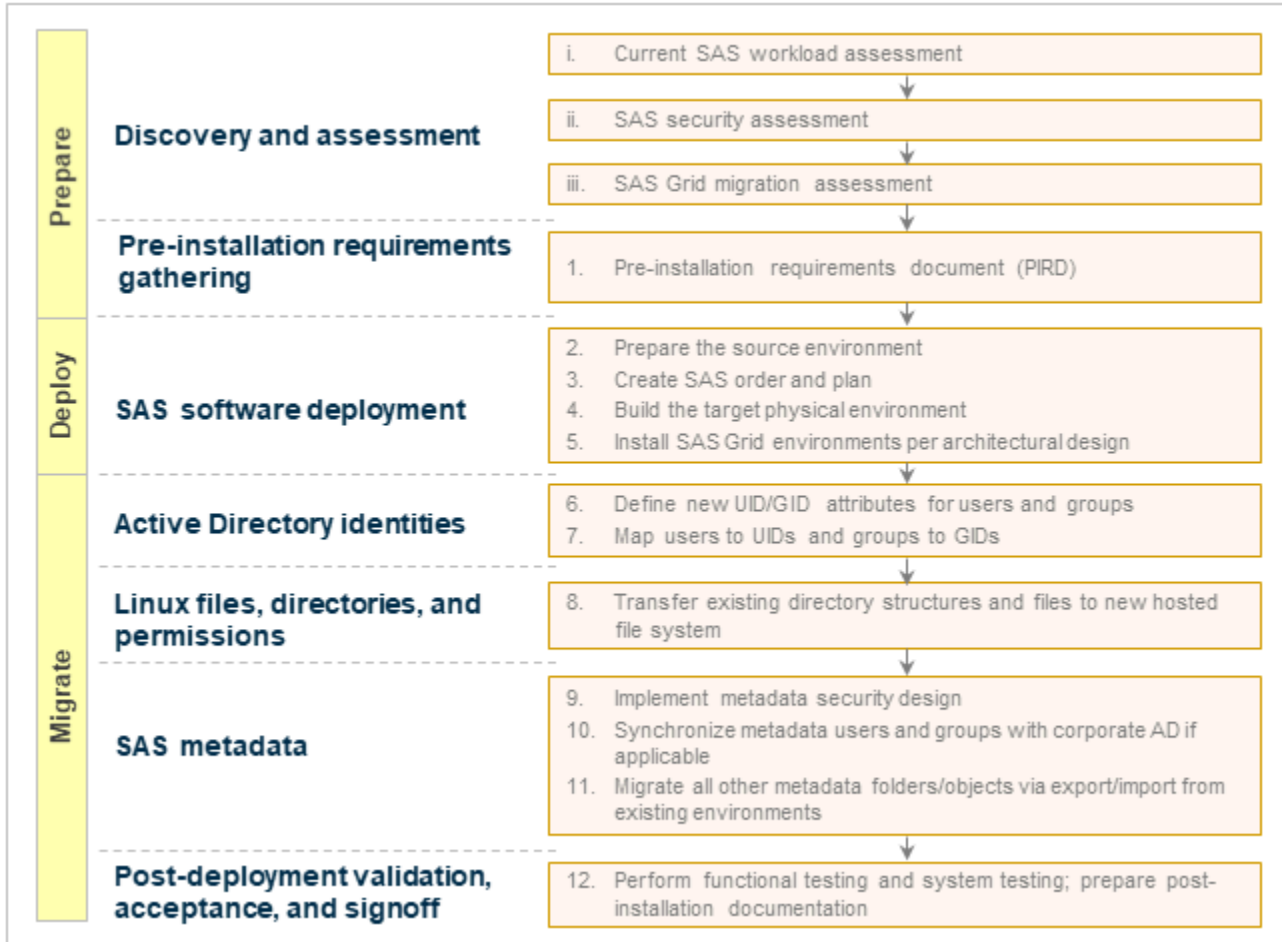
Prepare

Discovery and assessment

i. Current SAS workload assessment

ii. SAS security assessment

iii. SAS Grid migration assessment

Pre-installation requirements gathering

1. Pre-installation requirements document (PIRD)

Deploy

SAS software deployment

2. Prepare the source environment
3. Create SAS order and plan
4. Build the target physical environment
5. Install SAS Grid environments per architectural design

Migrate

Active Directory identities

6. Define new UID/GID attributes for users and groups
7. Map users to UIDs and groups to GIDs

Linux files, directories, and permissions

8. Transfer existing directory structures and files to new hosted file system

SAS metadata

9. Implement metadata security design
10. Synchronize metadata users and groups with corporate AD if applicable
11. Migrate all other metadata folders/objects via export/import from existing environments

Post-deployment validation, acceptance, and signoff

12. Perform functional testing and system testing; prepare post-installation documentation